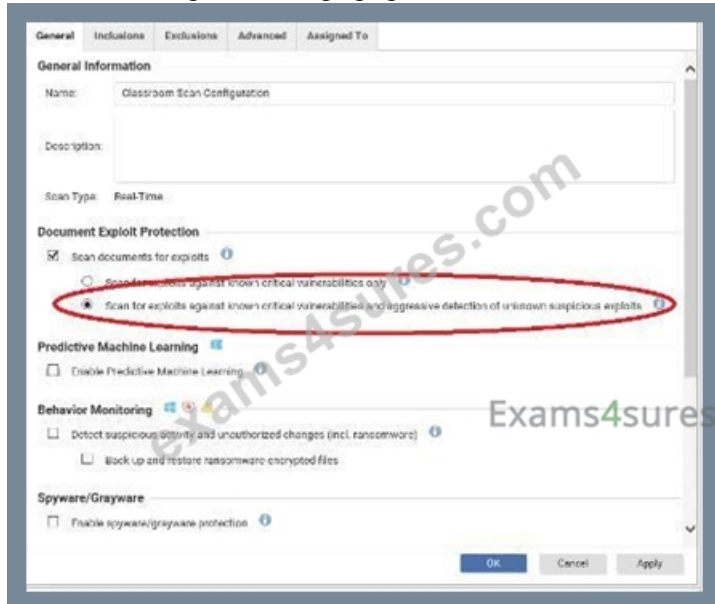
General | Inclusions | Exclusions | Advanced | Assigned To

General Information

Name: Classroom Scan Configuration

Description:

Scan Type: Real-Time

Document Exploit Protection

Scan documents for exploits

Scan for exploits against known critical vulnerabilities only

Scan for exploits against known critical vulnerabilities and aggressive detection of unknown suspicious exploits

Predictive Machine Learning

Enable Predictive Machine Learning

Behavior Monitoring

Detect suspicious activity and unauthorized changes (incl. ransomware)

Back up and restore ransomware-encrypted files

Spyware/Grayware

Enable spyware/grayware protection

OK Cancel Apply

exams4sures.com

Exams4sures